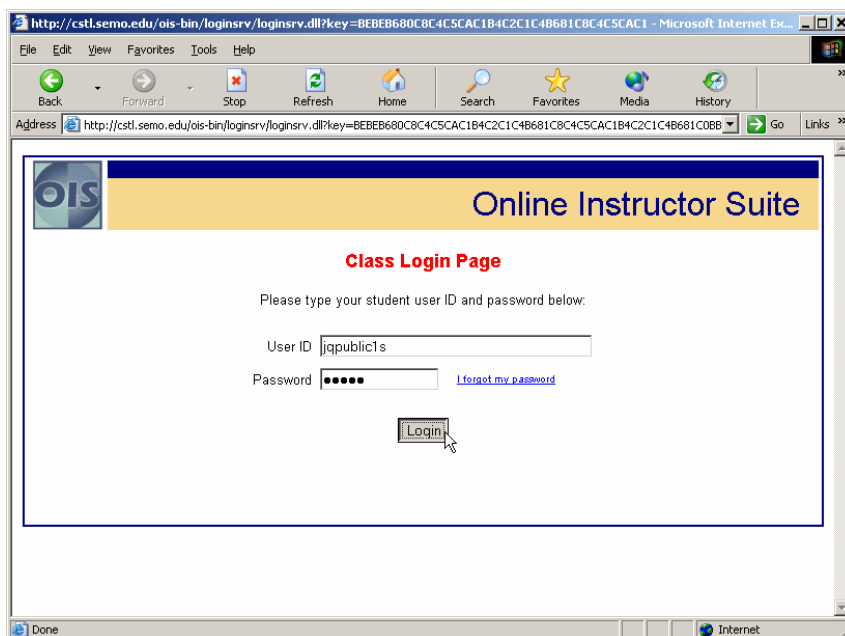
http://cstl.semo.edu/ois-bin/loginsrv/loginsrv.dll?key=BEBEB680C8C4C5CAC1B4C2C1C4B681C8C4C5CAC1 - Microsoft Internet Ex...

File Edit View Favorites Tools Help

Back Forward Stop Refresh Home Search Favorites Media History

Address http://cstl.semo.edu/ois-bin/loginsrv/loginsrv.dll?key=BEBEB680C8C4C5CAC1B4C2C1C4B681C8C4C5CAC1B4C2C1C4B681C0BB Go Links

OIS

Online Instructor Suite

Class Login Page

Please type your student user ID and password below:

User ID jqpublic1s

Password ●●●●● I forgot my password

Login

Done

Internet